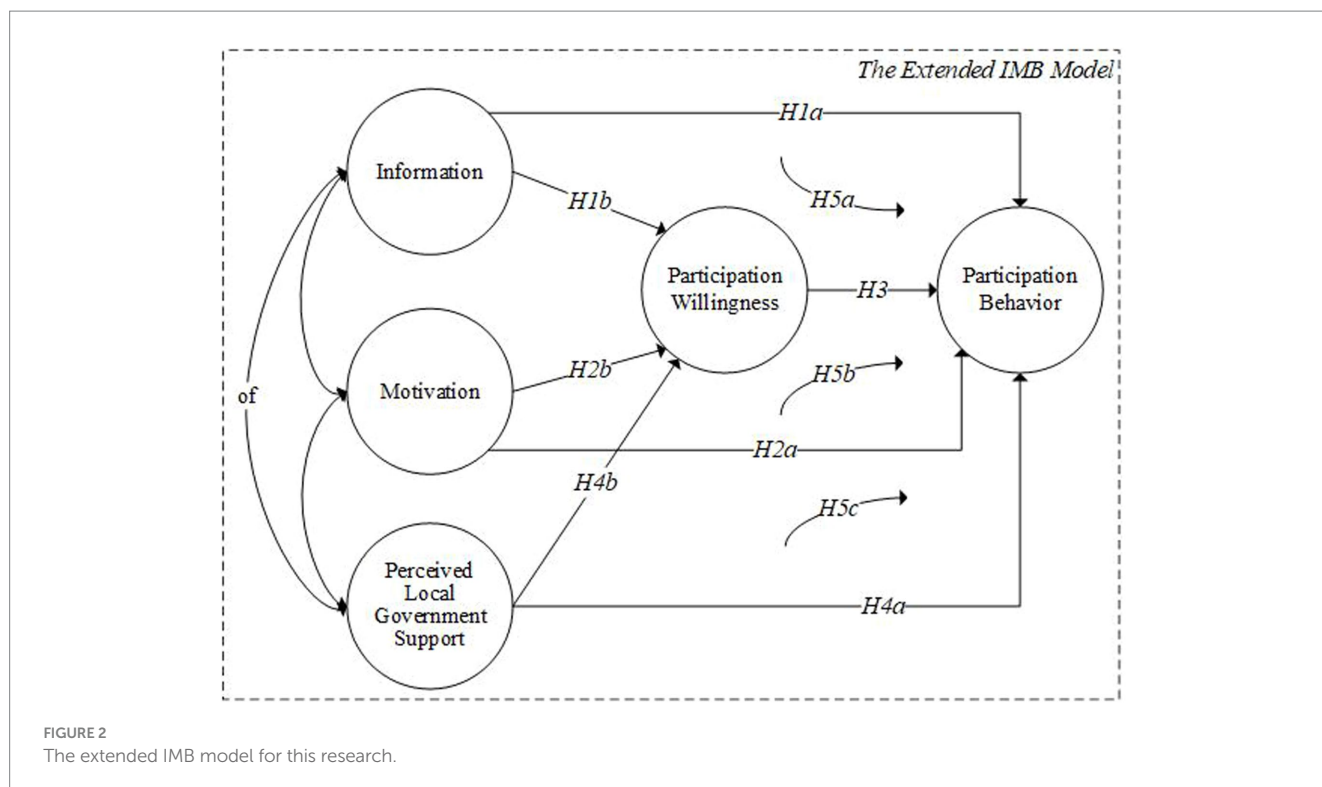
The Extended IMB Model

H1a

Information

H1b

H5a

Participation Willingness

H3

Participation Behavior

of

Motivation

H2b

H5b

H2a

H4b

H5c

Perceived Local Government Support

H4a

FIGURE 2
The extended IMB model for this research.